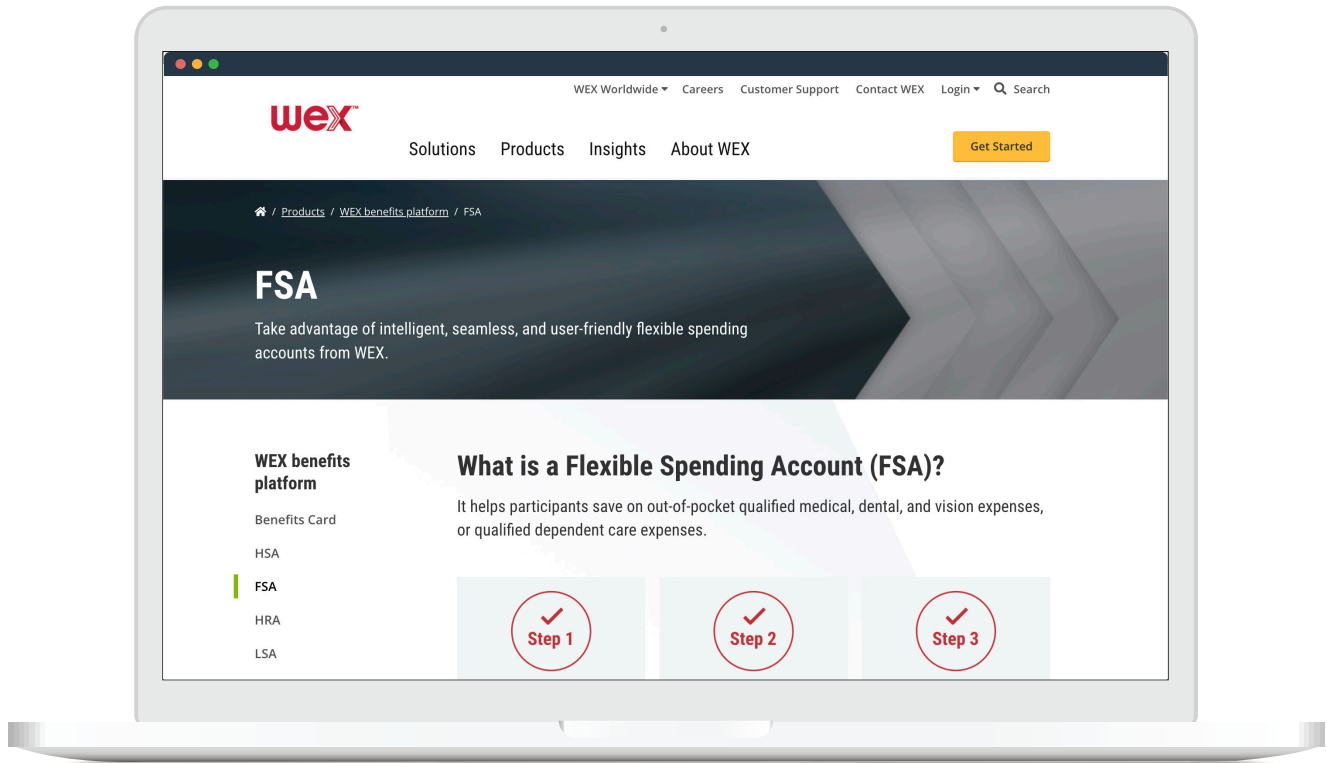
WEX Worldwide Careers Customer Support Contact WEX Login Search

wex™

Solutions Products Insights About WEX

Get Started

/ Products / WEX benefits platform / FSA

FSA

Take advantage of intelligent, seamless, and user-friendly flexible spending accounts from WEX.

WEX benefits platform

Benefits Card

HSA

FSA

HRA

LSA

What is a Flexible Spending Account (FSA)?

It helps participants save on out-of-pocket qualified medical, dental, and vision expenses, or qualified dependent care expenses.

Step 1

Step 2

Step 3